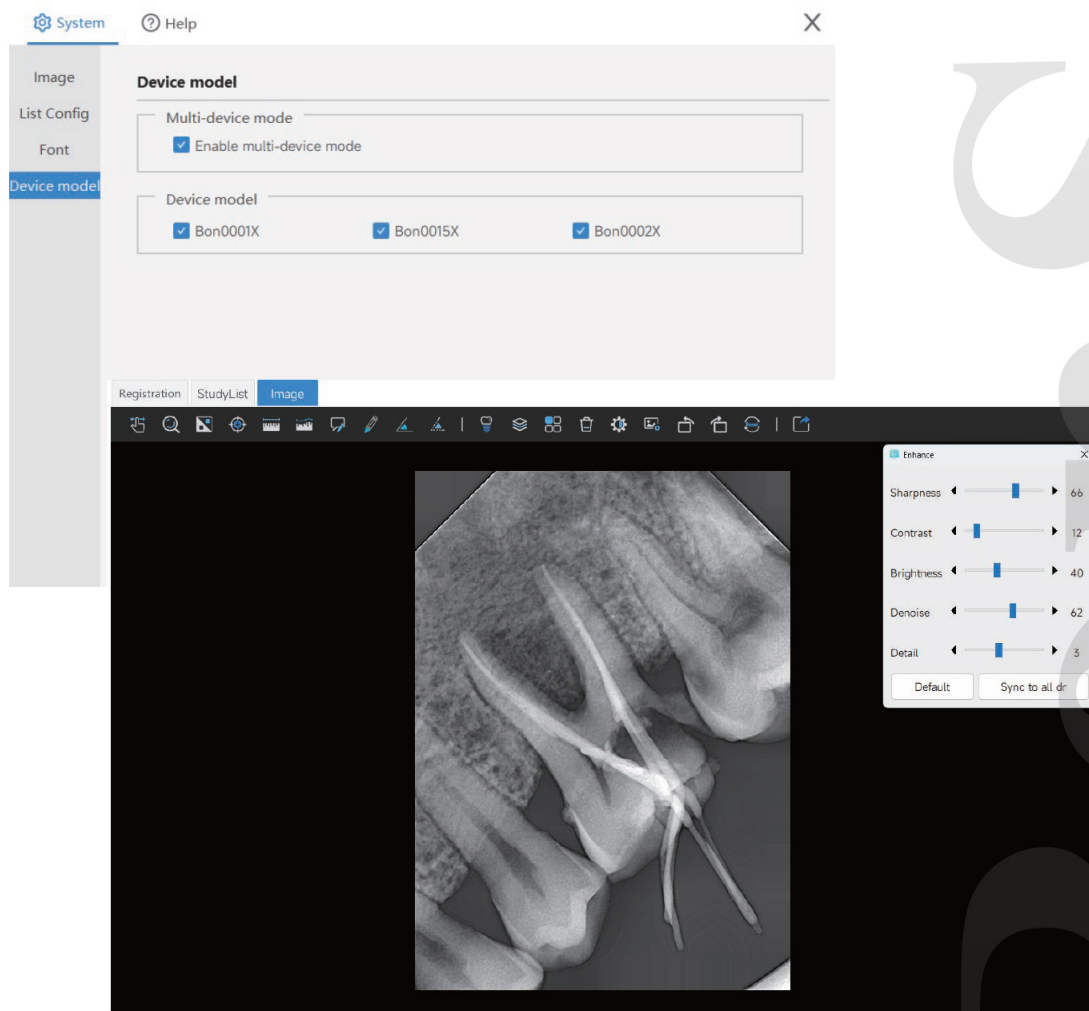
System ⑦ Help X

Image
List Config
Font
Device model

Device model

Multi-device mode
Enable multi-device mode

Device model
Bon0001X Bon0015X Bon0002X

Registration StudyList Image

Enhance X

Sharpness 66
Contrast 12
Brightness 40
Denoise 62
Detail 3

Default Sync to all dr